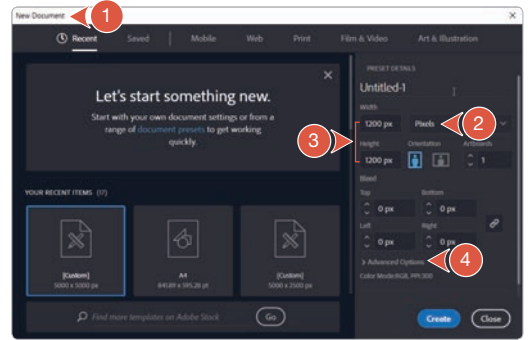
New Document
1
Recent Saved Mobile Web Print Film & Video Art & Illustration

Let's start something new.
Start with your own document settings or from a range of document presets to get working quickly.

YOUR RECENT ITEMS (17)

[Custom]
5000 x 5000 px

A4
841.89 x 595.28 pt

[Custom]
5000 x 2500 px

Find more templates on Adobe Stock
Go

PRESET DETAILS
Untitled-1
Width
1200 px
Pixels
2
3
Height
1200 px
Orientation
Artboards
1
Bleed
Top
0 px
Bottom
0 px
Left
0 px
Right
0 px
> Advanced Options
4
Color Mode:RGB, PPI:300

Create
Close